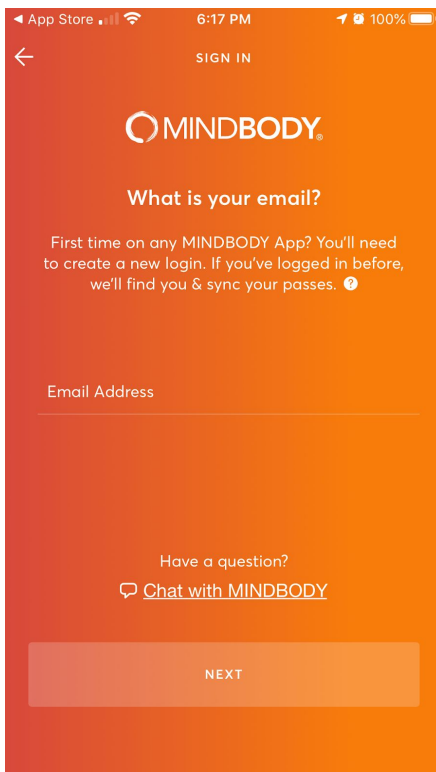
◀ App Store 6:17 PM 100%

SIGN IN

MINDBODY®

What is your email?

First time on any MINDBODY App? You'll need to create a new login. If you've logged in before, we'll find you & sync your passes. ?

Email Address

Have a question?

Chat with MINDBODY

NEXT